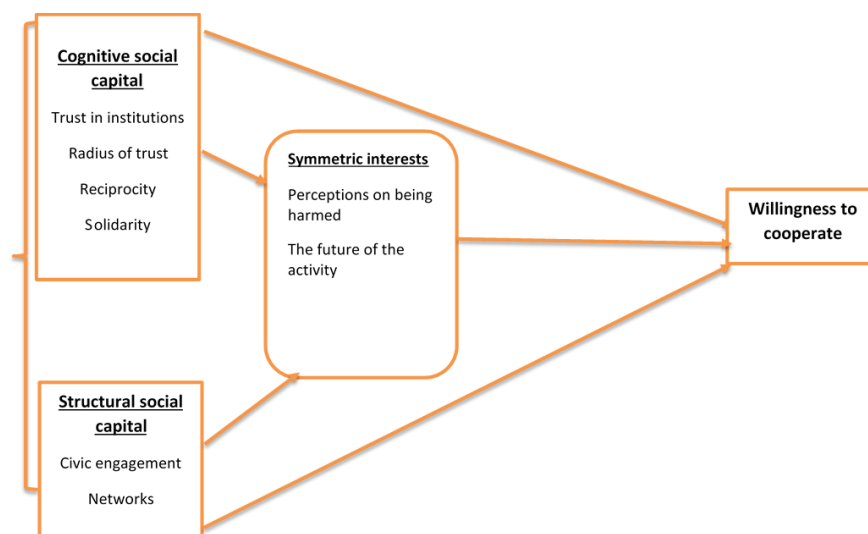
Cognitive social capital

Trust in institutions

Radius of trust

Reciprocity

Solidarity

Symmetric interests

Perceptions on being harmed

The future of the activity

Willingness to cooperate

Structural social capital

Civic engagement

Networks